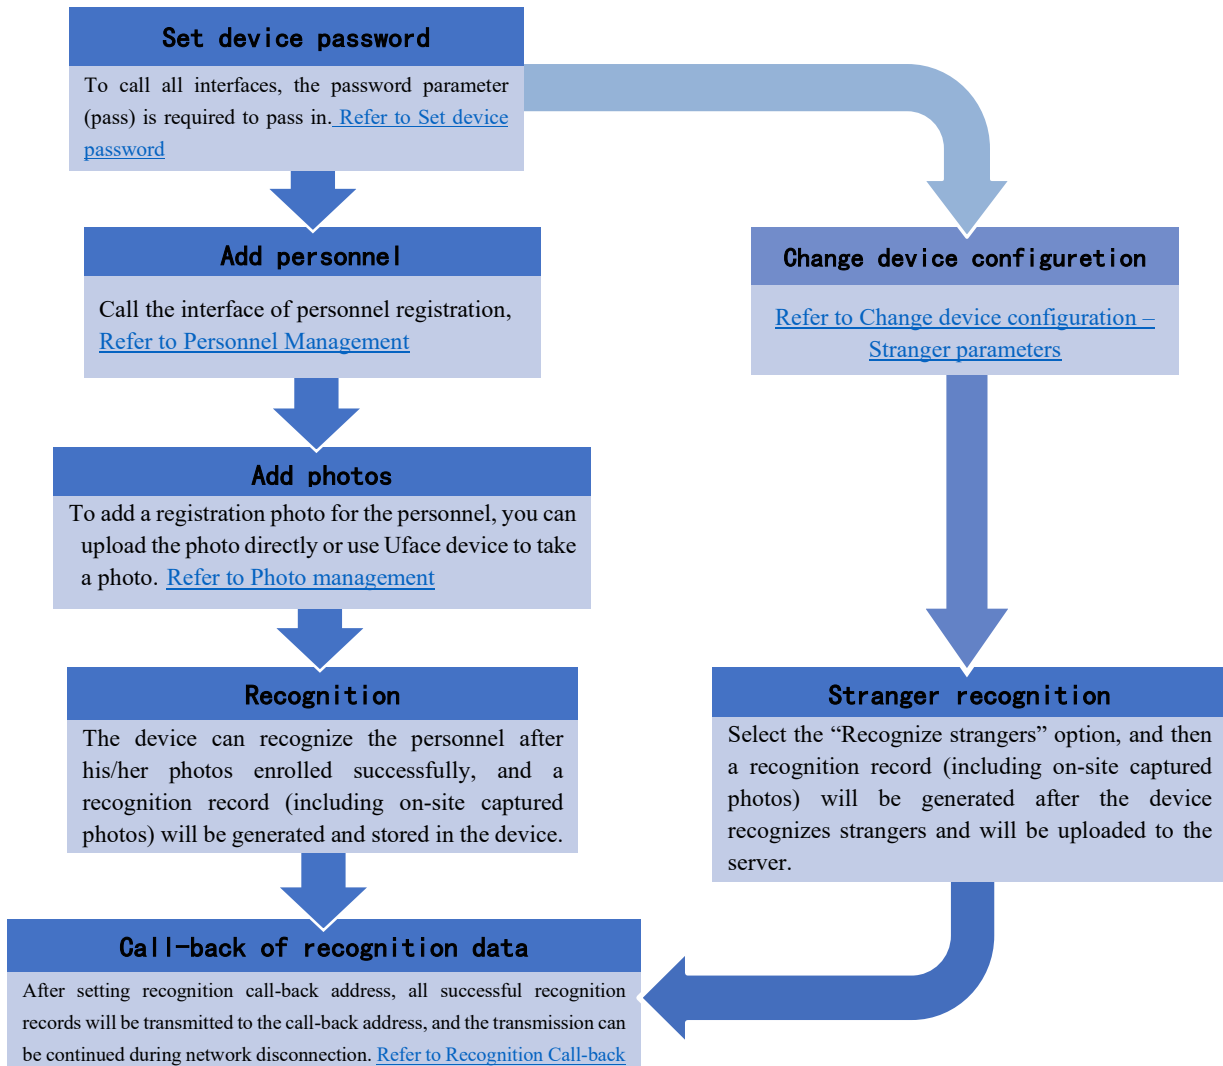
Set device password

To call all interfaces, the password parameter (pass) is required to pass in. Refer to Set device password

Add personnel

Call the interface of personnel registration, Refer to Personnel Management

Add photos

To add a registration photo for the personnel, you can upload the photo directly or use Uface device to take a photo. Refer to Photo management

Recognition

The device can recognize the personnel after his/her photos enrolled successfully, and a recognition record (including on-site captured photos) will be generated and stored in the device.

Call-back of recognition data

After setting recognition call-back address, all successful recognition records will be transmitted to the call-back address, and the transmission can be continued during network disconnection. Refer to Recognition Call-back

Change device configuretion

Refer to Change device configuration – Stranger parameters

Stranger recognition

Select the "Recognize strangers" option, and then a recognition record (including on-site captured photos) will be generated after the device recognizes strangers and will be uploaded to the server.